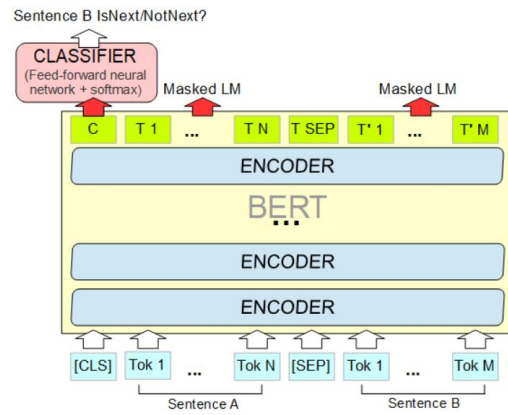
Sentence B IsNext/NotNext?

CLASSIFIER
(Feed-forward neural network + softmax)

Masked LM

Masked LM

C

T 1

...

T N

T SEP

T' 1

...

T' M

ENCODER

BERT

...

ENCODER

ENCODER

[CLS]

Tok 1

...

Tok N

[SEP]

Tok 1

...

Tok M

Sentence A

Sentence B